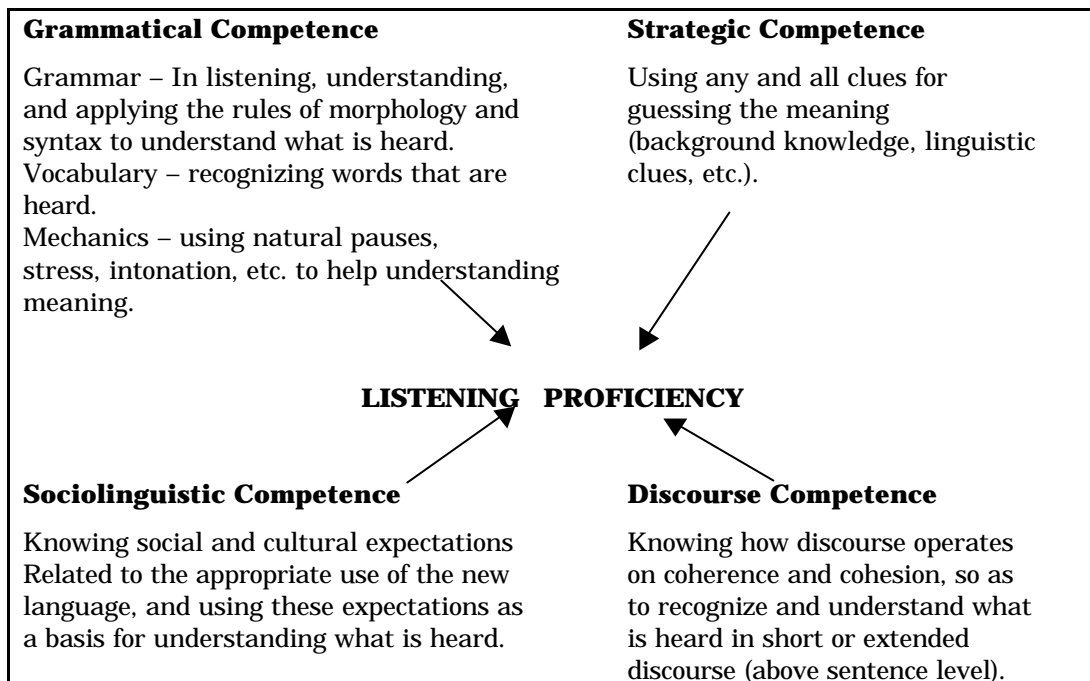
**Grammatical Competence**

Grammar – In listening, understanding, and applying the rules of morphology and syntax to understand what is heard.
Vocabulary – recognizing words that are heard.
Mechanics – using natural pauses, stress, intonation, etc. to help understanding meaning.

**Strategic Competence**

Using any and all clues for guessing the meaning (background knowledge, linguistic clues, etc.).

**LISTENING PROFICIENCY**

**Sociolinguistic Competence**

Knowing social and cultural expectations Related to the appropriate use of the new language, and using these expectations as a basis for understanding what is heard.

**Discourse Competence**

Knowing how discourse operates on coherence and cohesion, so as to recognize and understand what is heard in short or extended discourse (above sentence level).